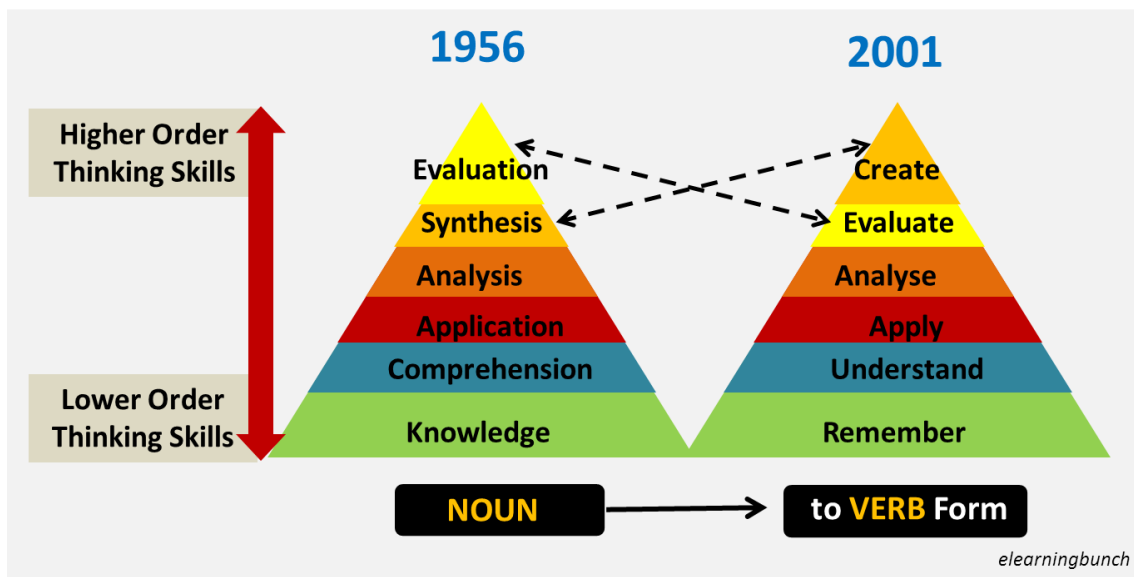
1956

2001

Higher Order Thinking Skills

Lower Order Thinking Skills

Evaluation
Synthesis
Analysis
Application
Comprehension
Knowledge

Create
Evaluate
Analyse
Apply
Understand
Remember

NOUN

to VERB Form

elearningbunch